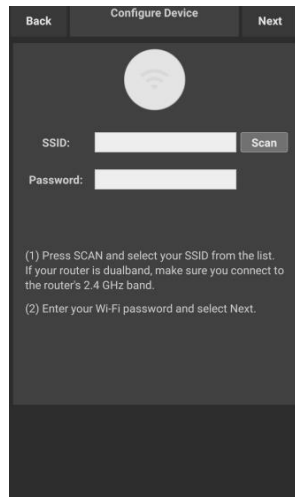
Back

Configure Device

Next

SSID:

Scan

Password:

(1) Press SCAN and select your SSID from the list. If your router is dualband, make sure you connect to the router's 2.4 GHz band.

(2) Enter your Wi-Fi password and select Next.